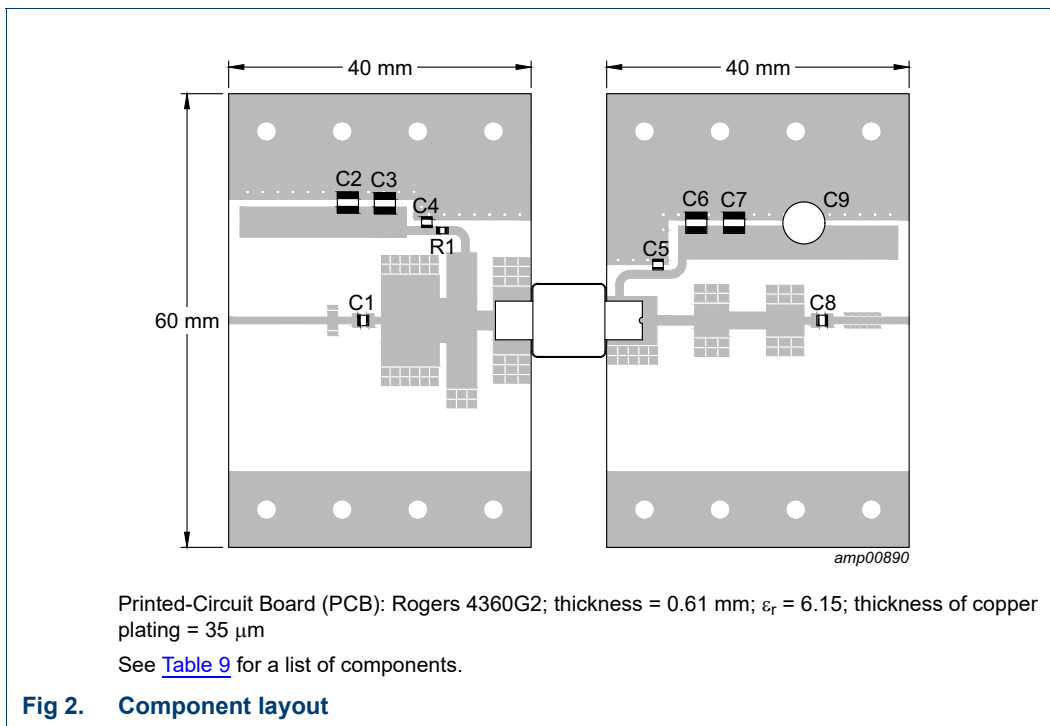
40 mm

40 mm

60 mm

C2 C3

C4

R1

C1

C6 C7

C9

C5

C8

amp00890

Printed-Circuit Board (PCB): Rogers 4360G2; thickness = 0.61 mm; $\varepsilon_r$ = 6.15; thickness of copper plating = 35 $\mu$m

See Table 9 for a list of components.

Fig 2. Component layout